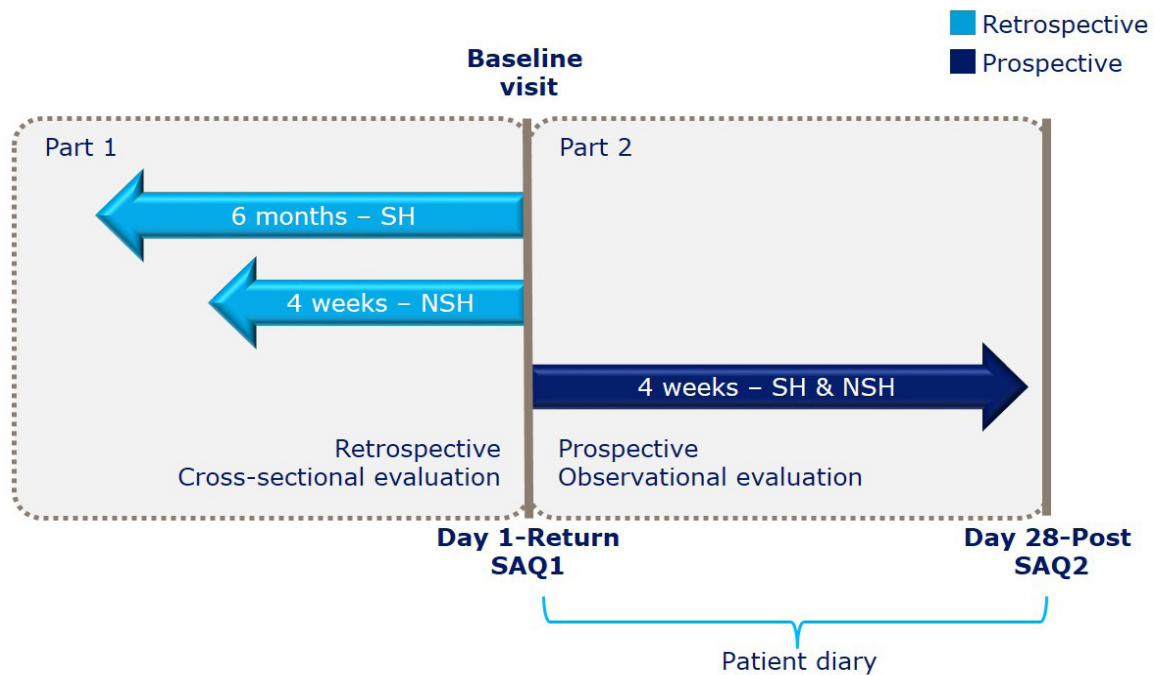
Retrospective
Prospective

Baseline visit

Part 1

6 months – SH

4 weeks – NSH

Retrospective
Cross-sectional evaluation

Part 2

4 weeks – SH & NSH

Prospective
Observational evaluation

Day 1-Return
SAQ1

Day 28-Post
SAQ2

Patient diary